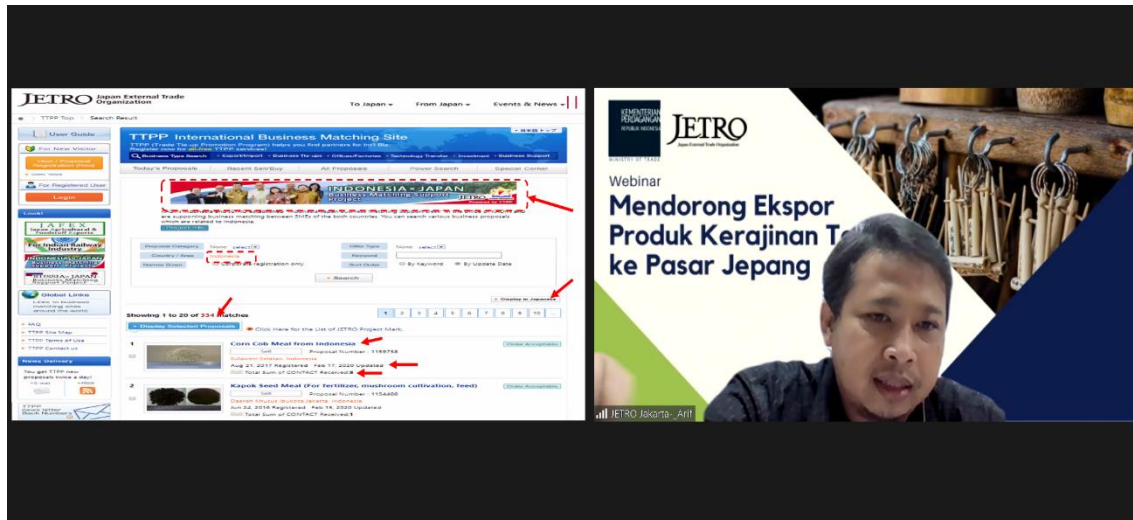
JETRO Japan External Trade Organization

To Japan ▾ From Japan ▾ Events & News ▾

TTPP Top Search Result

User Guide

For New Visitor

For Registered User

Login

Look!

Global Links

FAQ
TTPP Site Map
TTPP Terms of Use
TTPP Contact us

News Delivery

TTPP International Business Matching Site

Business Type Search Export/Import Business Tie-ups Offices/Factories Technology Transfer Investment Business Support

Today's Proposals Recent Sent/Buy All Proposals Power Search Special Corner

INDONESIA - JAPAN

Proposal Category Country / Area Indonesia Name Search

Offer Type Keyword Sort Order By keyword By Update Date

Search

Display in Japanese

Showing 1 to 20 of 234 matches

1 2 3 4 5 6 7 8 9 10

Display Selected Proposals

1 Corn Cob Meal from Indonesia
Sell Proposal Number : 1159758
Aug 21, 2017 Registered Feb 17, 2020 Updated
Total Sum of CONTACT Received:3

2 Kapok Seed Meal (For fertilizer, mushroom cultivation, feed)
Sell Proposal Number : 1156400
Jun 22, 2016 Registered Feb 14, 2020 Updated
Total Sum of CONTACT Received:1

KEMENTERIAN PERDAGANGAN REPUBLIK INDONESIA

JETRO Japan External Trade Organization

Webinar
Mendorong Ekspor Produk Kerajinan T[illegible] ke Pasar Jepang

JETRO Jakarta-_Arif